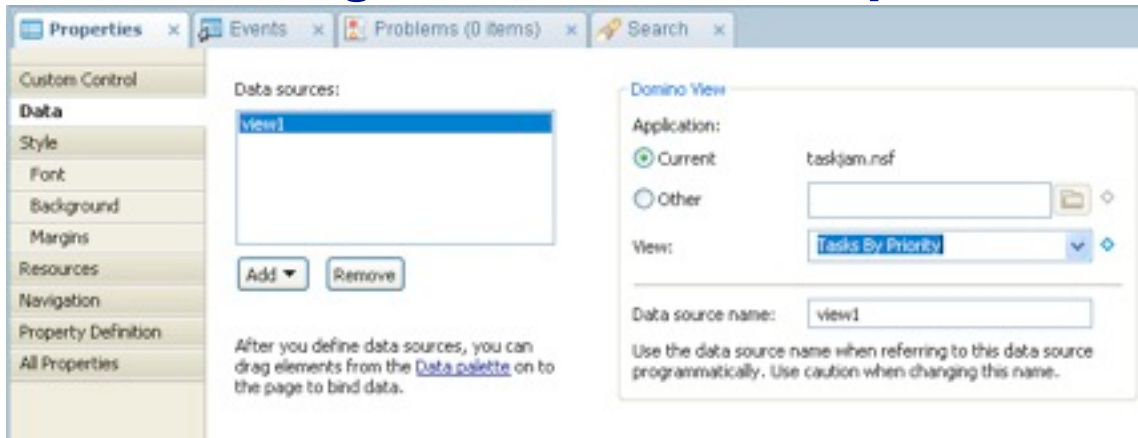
Properties × Events × Problems (0 items) × Search ×

Custom Control
Data
Style
Font
Background
Margins
Resources
Navigation
Property Definition
All Properties

Data sources:

view1

Add ▾ Remove

After you define data sources, you can drag elements from the Data palette on to the page to bind data.

Domino View

Application:

Current taskjam.nsf

Other

View: Tasks By Priority

Data source name: view1

Use the data source name when referring to this data source programmatically. Use caution when changing this name.